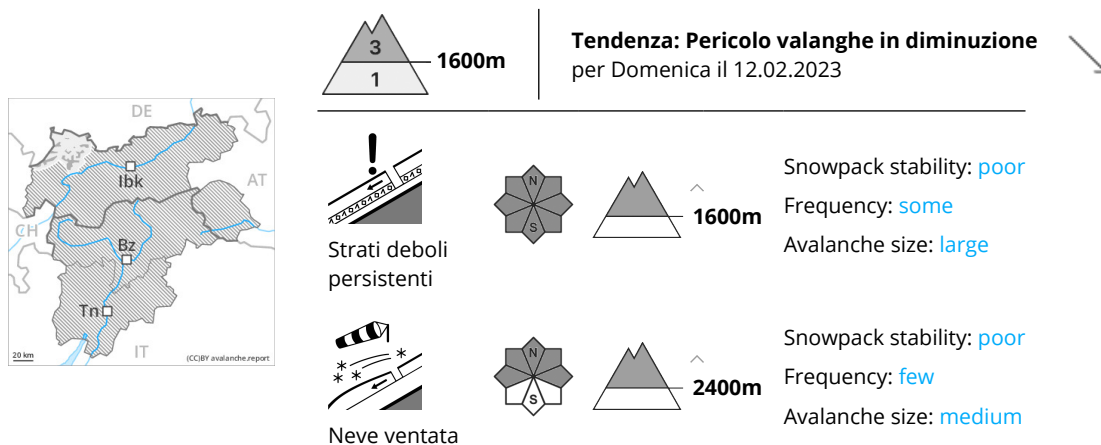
DE
AT
CH
IT
Ibk
Bz
Tn
20 km
(CC)BY avalanche.report

3
1
1600m

**Tendenza: Pericolo valanghe in diminuzione**
per Domenica il 12.02.2023

Strati deboli persistenti

N
S

1600m

Snowpack stability: poor
Frequency: some
Avalanche size: large

Neve ventata

N
S

2400m

Snowpack stability: poor
Frequency: few
Avalanche size: medium